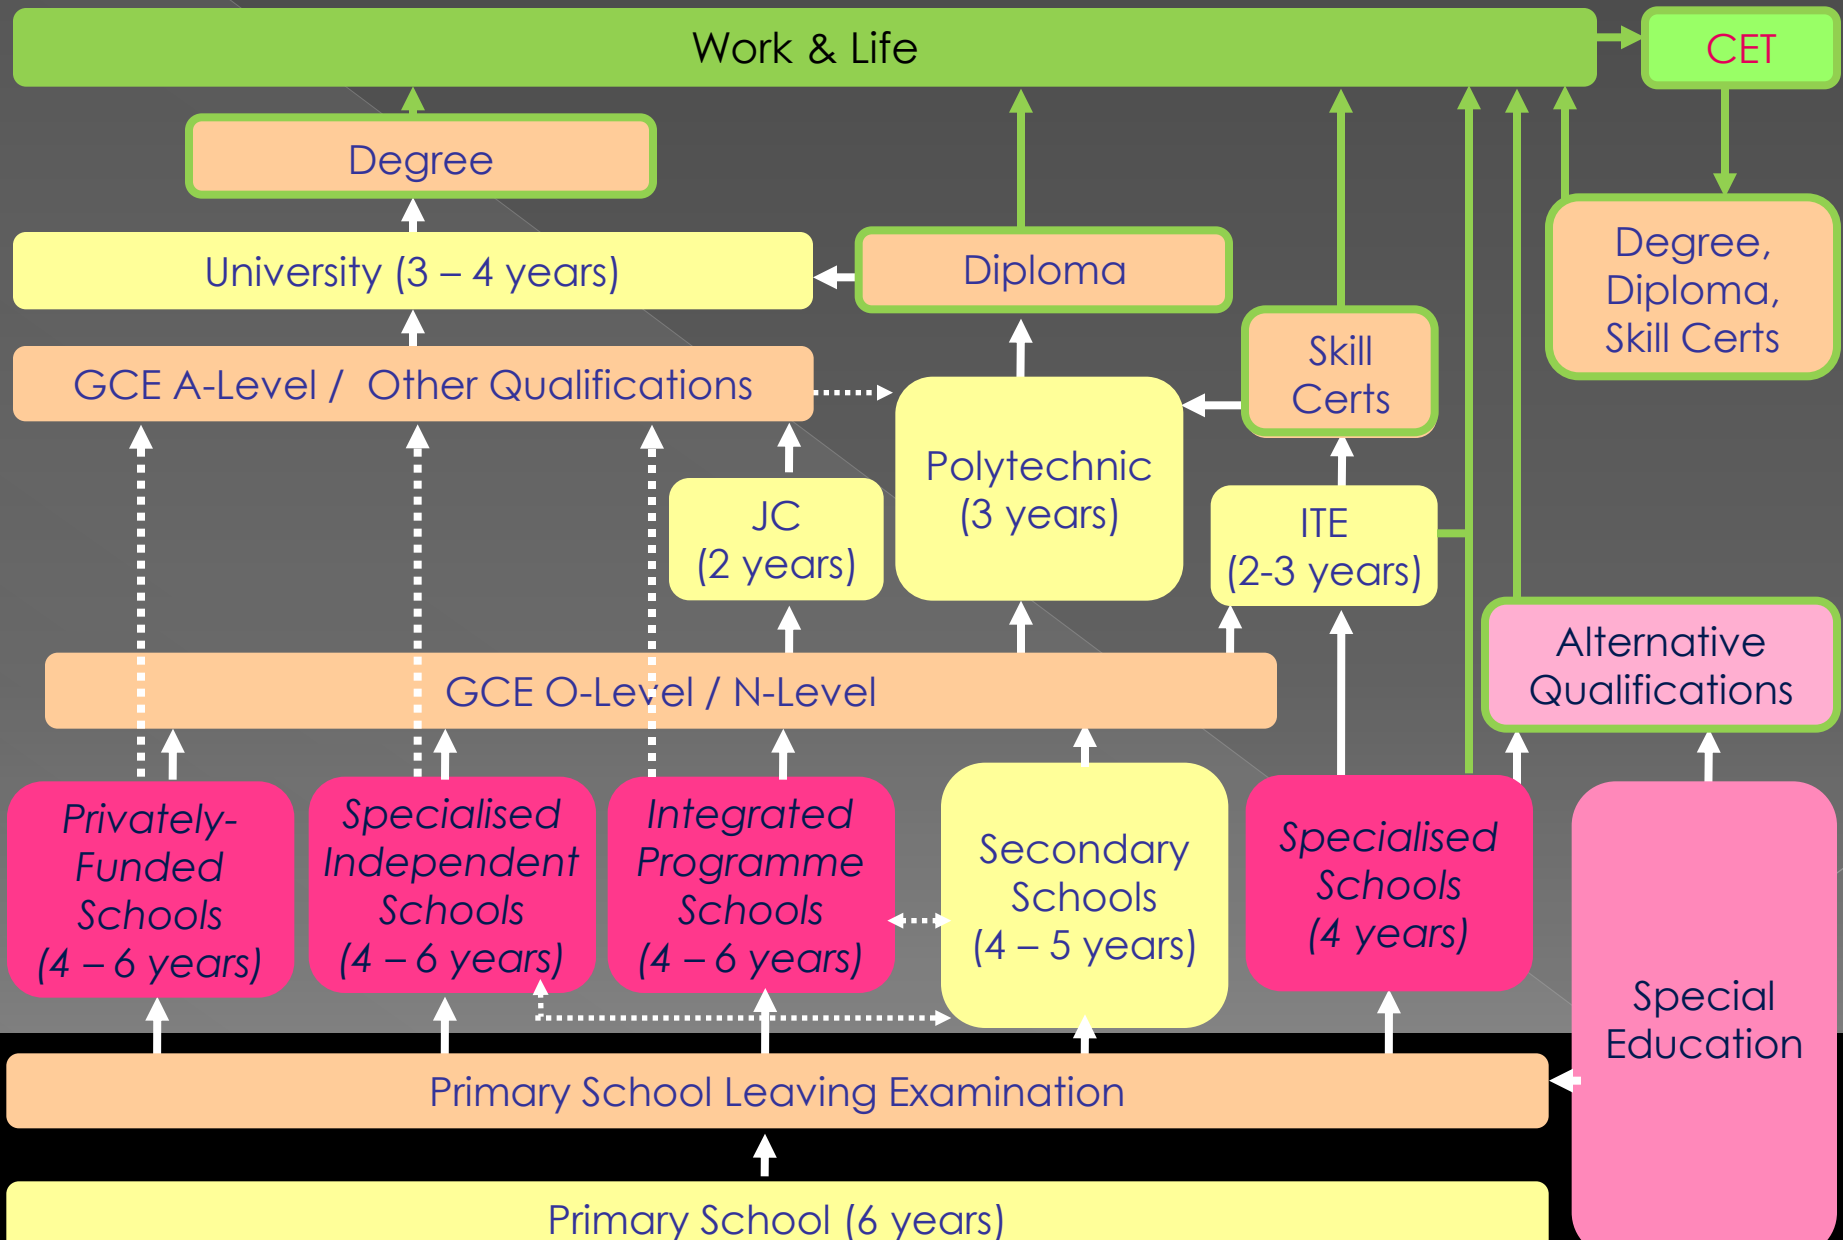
Work & Life

CET

Degree

University (3 – 4 years)

Diploma

Degree, Diploma, Skill Certs

GCE A-Level / Other Qualifications

Skill Certs

Polytechnic (3 years)

JC (2 years)

ITE (2-3 years)

Alternative Qualifications

GCE O-Level / N-Level

Privately-Funded Schools (4 – 6 years)

Specialised Independent Schools (4 – 6 years)

Integrated Programme Schools (4 – 6 years)

Secondary Schools (4 – 5 years)

Specialised Schools (4 years)

Special Education

Primary School Leaving Examination

Primary School (6 years)